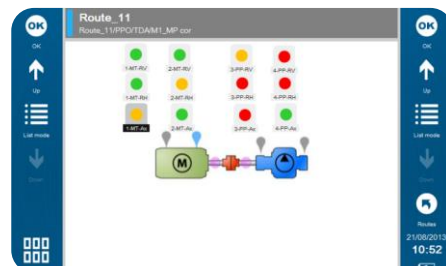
OK
OK
Up
List mode
Down

Route_11
Route_11/PPO/TDA/M1_MP cor

1-MT-RV
2-MT-RV
3-PP-RV
4-PP-RV
1-MT-RH
2-MT-RH
3-PP-RH
4-PP-RH
1-MT-Ax
2-MT-Ax
3-PP-Ax
4-PP-Ax

M

OK
OK
Up
List mode
Down
Routes
21/08/2013
10:52